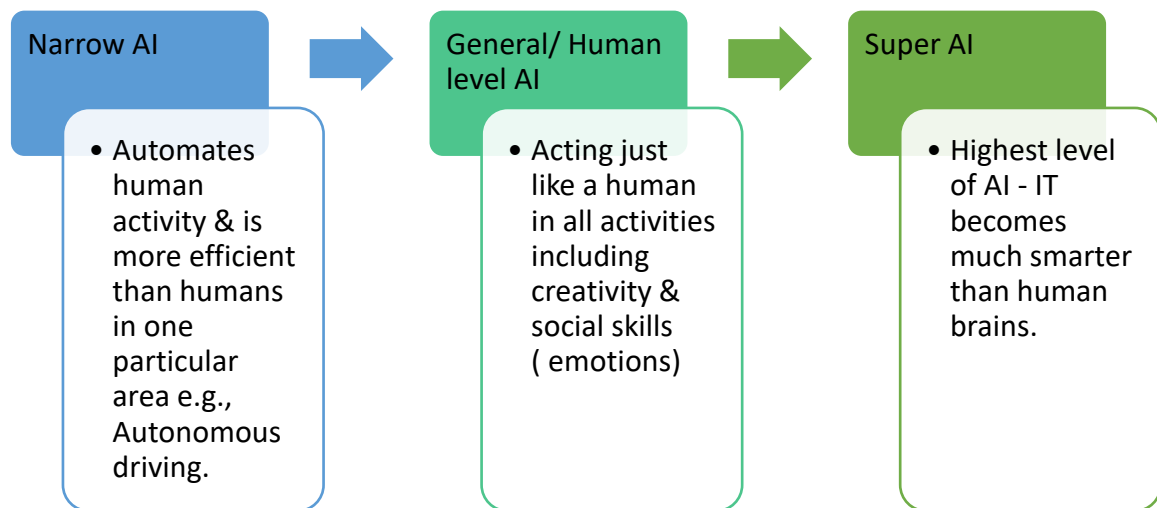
Narrow AI

• Automates human activity & is more efficient than humans in one particular area e.g., Autonomous driving.

General/ Human level AI

• Acting just like a human in all activities including creativity & social skills ( emotions)

Super AI

• Highest level of AI - IT becomes much smarter than human brains.